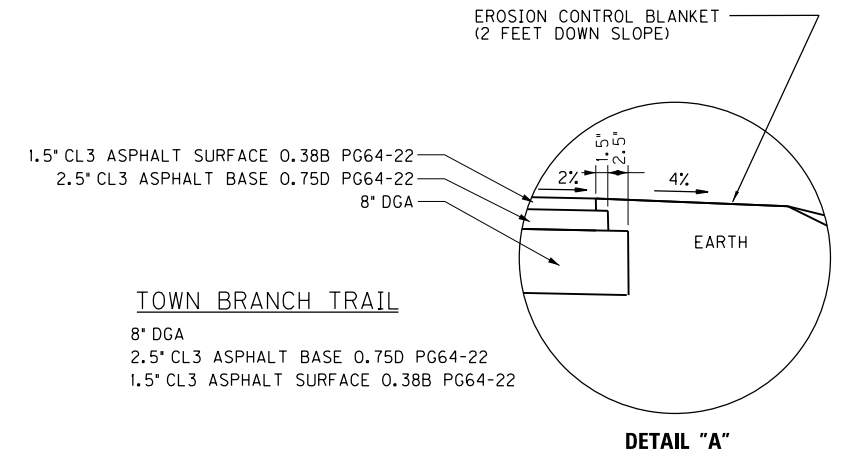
EROSION CONTROL BLANKET
(2 FEET DOWN SLOPE)

1.5" CL3 ASPHALT SURFACE 0.38B PG64-22
2.5" CL3 ASPHALT BASE 0.75D PG64-22
8" DGA

1.5"
2.5"
2%
4%

EARTH

TOWN BRANCH TRAIL

8" DGA
2.5" CL3 ASPHALT BASE 0.75D PG64-22
1.5" CL3 ASPHALT SURFACE 0.38B PG64-22

DETAIL "A"